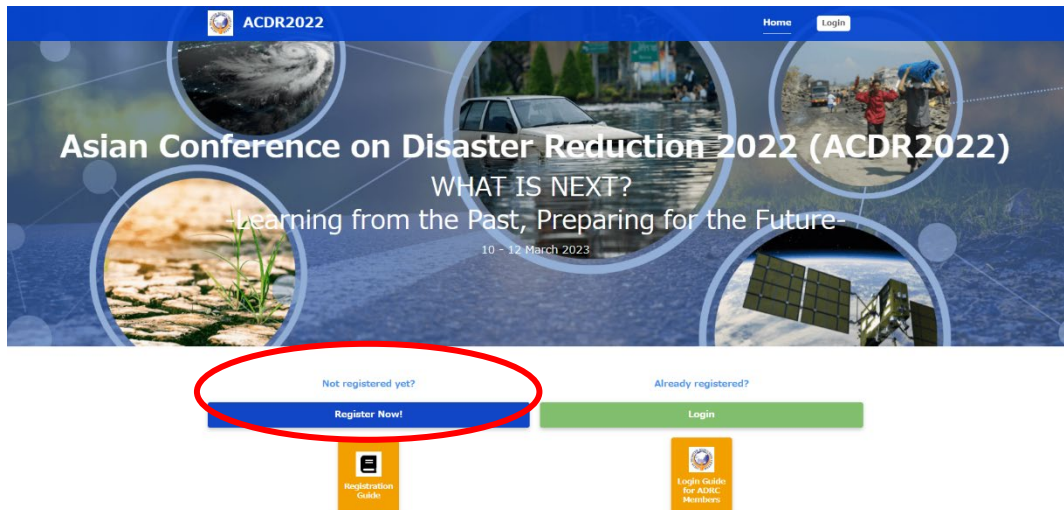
ACDR2022

Home Login

Asian Conference on Disaster Reduction 2022 (ACDR2022)

WHAT IS NEXT?

-Learning from the Past, Preparing for the Future-

10 - 12 March 2023

Not registered yet?

Register Now!

Already registered?

Login

Registration Guide

Login Guide for ADRC Members